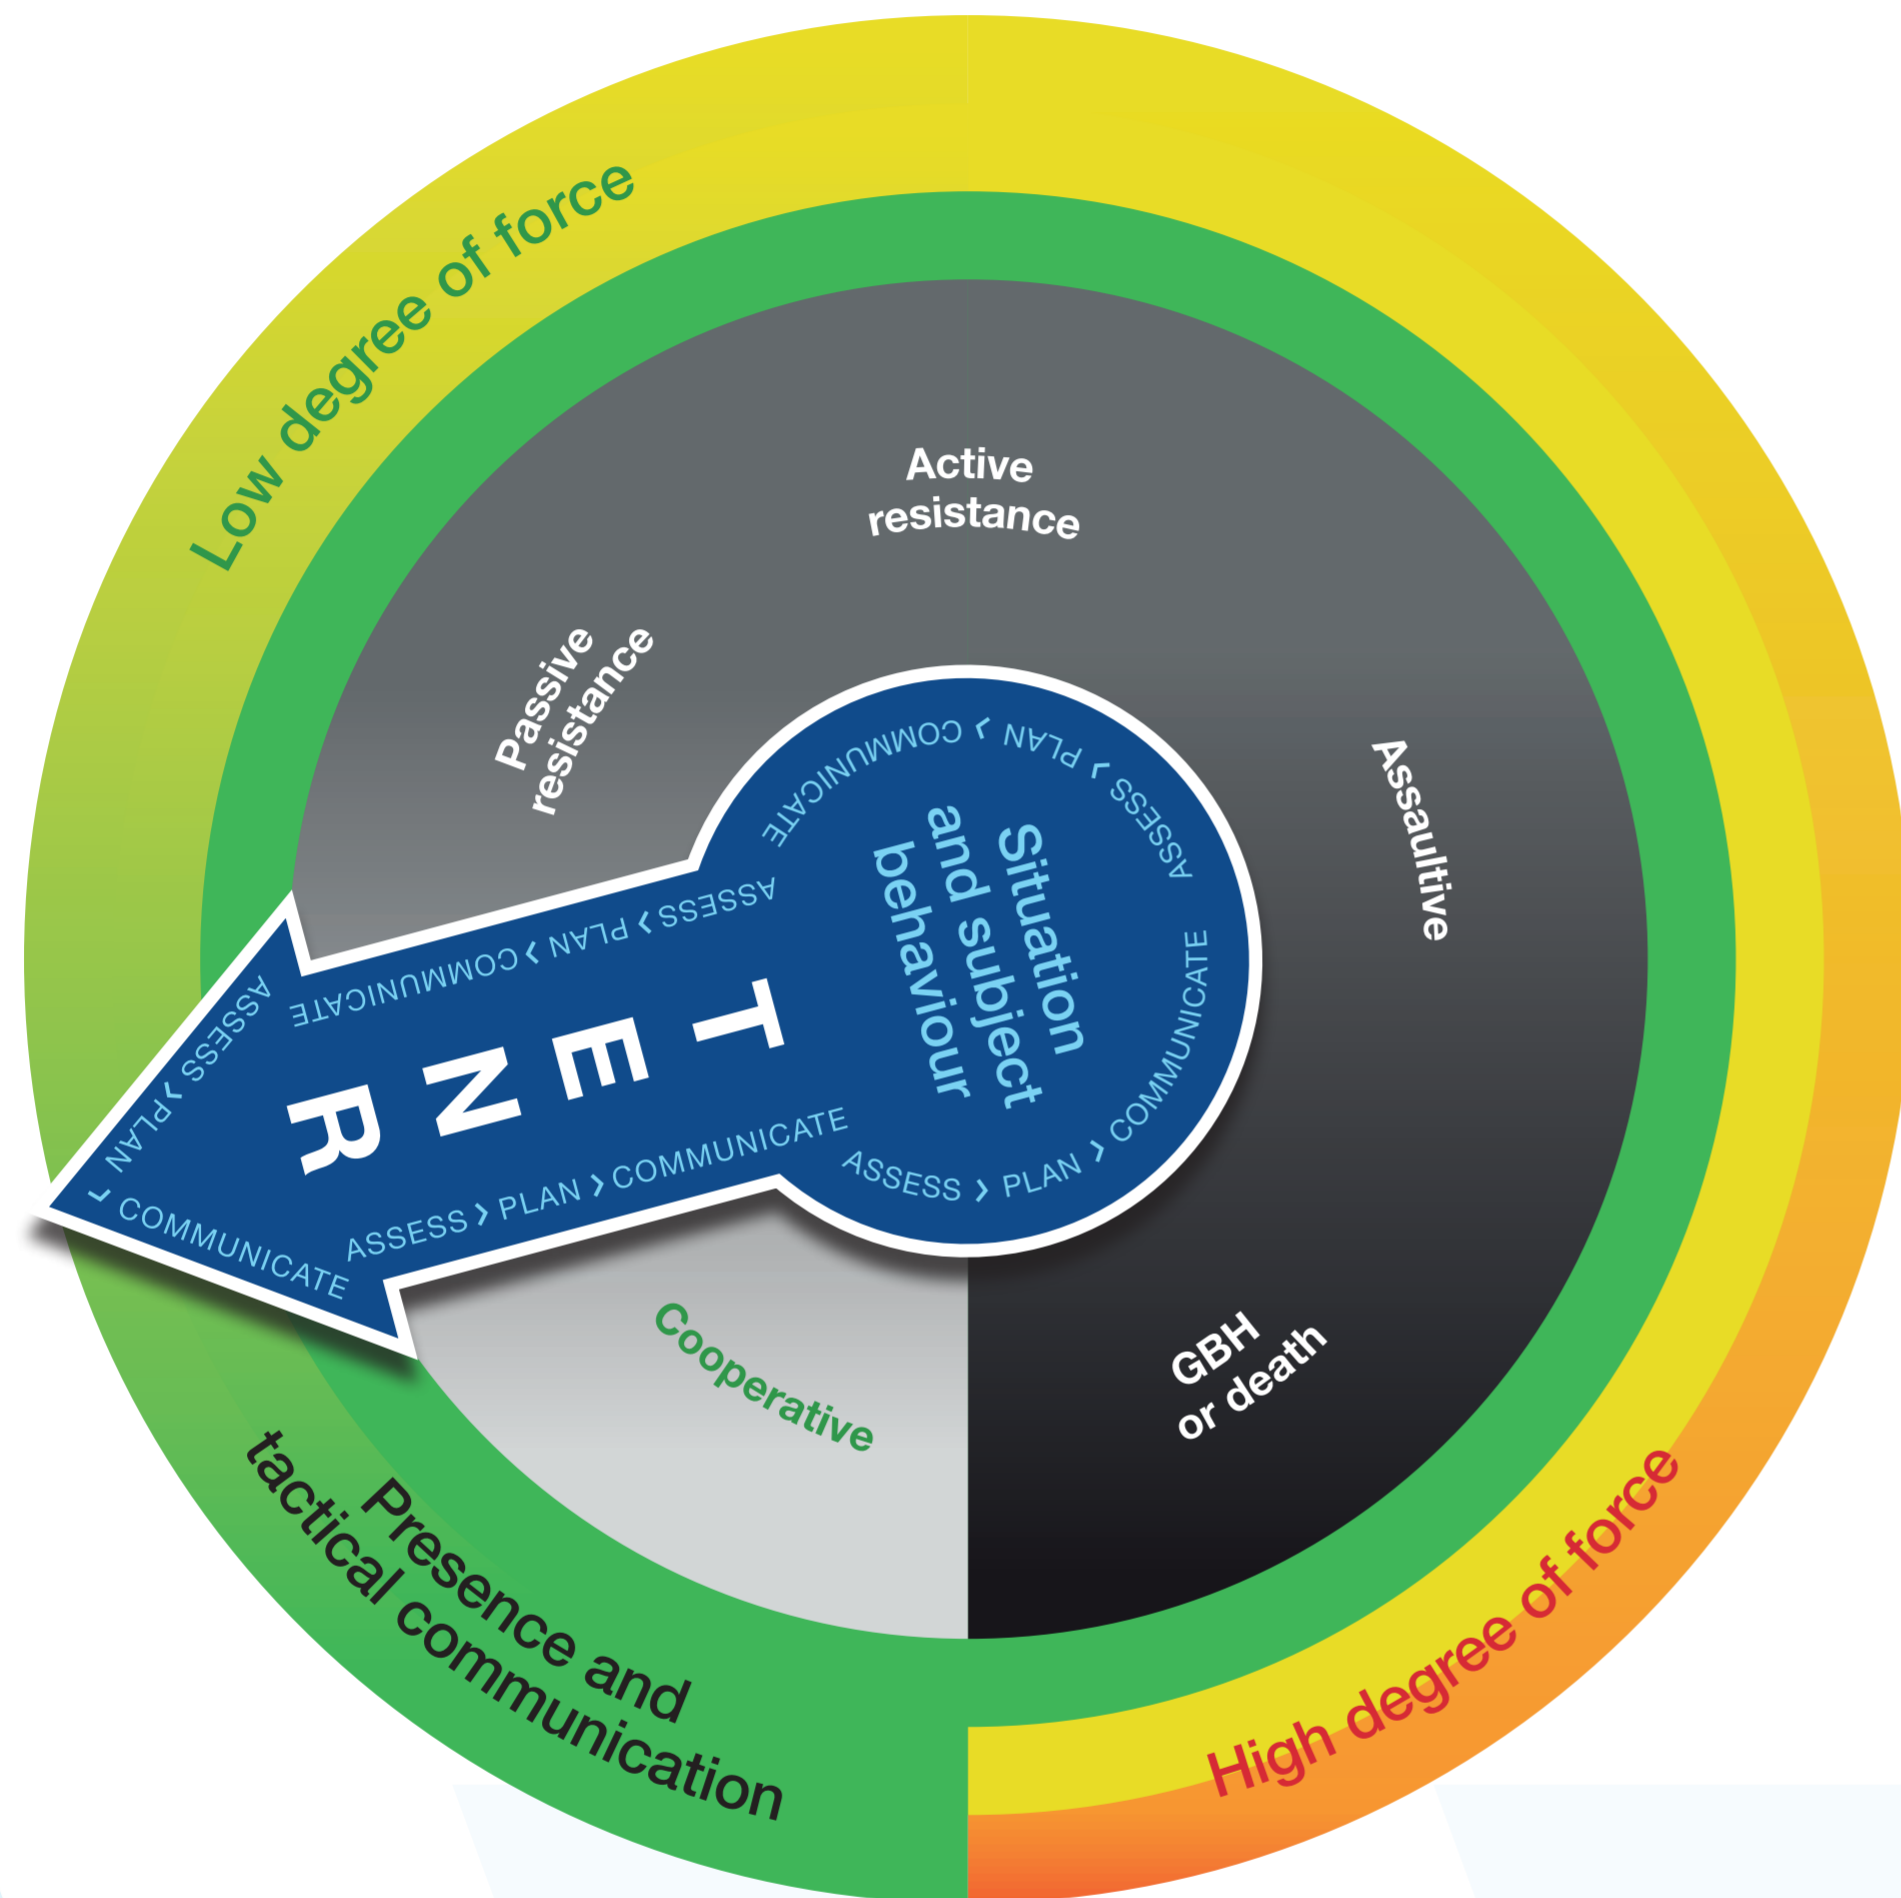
Low degree of force

Active resistance

Passive resistance

Assaultive

Situation and subject behaviour

COMMUNICATE › PLAN › ASSESS › COMMUNICATE › PLAN › ASSESS

T E N R

ASSESS › PLAN › COMMUNICATE

ASSESS › PLAN › COMMUNICATE

ASSESS › PLAN › COMMUNICATE

Cooperative

GBH or death

Presence and tactical communication

High degree of force